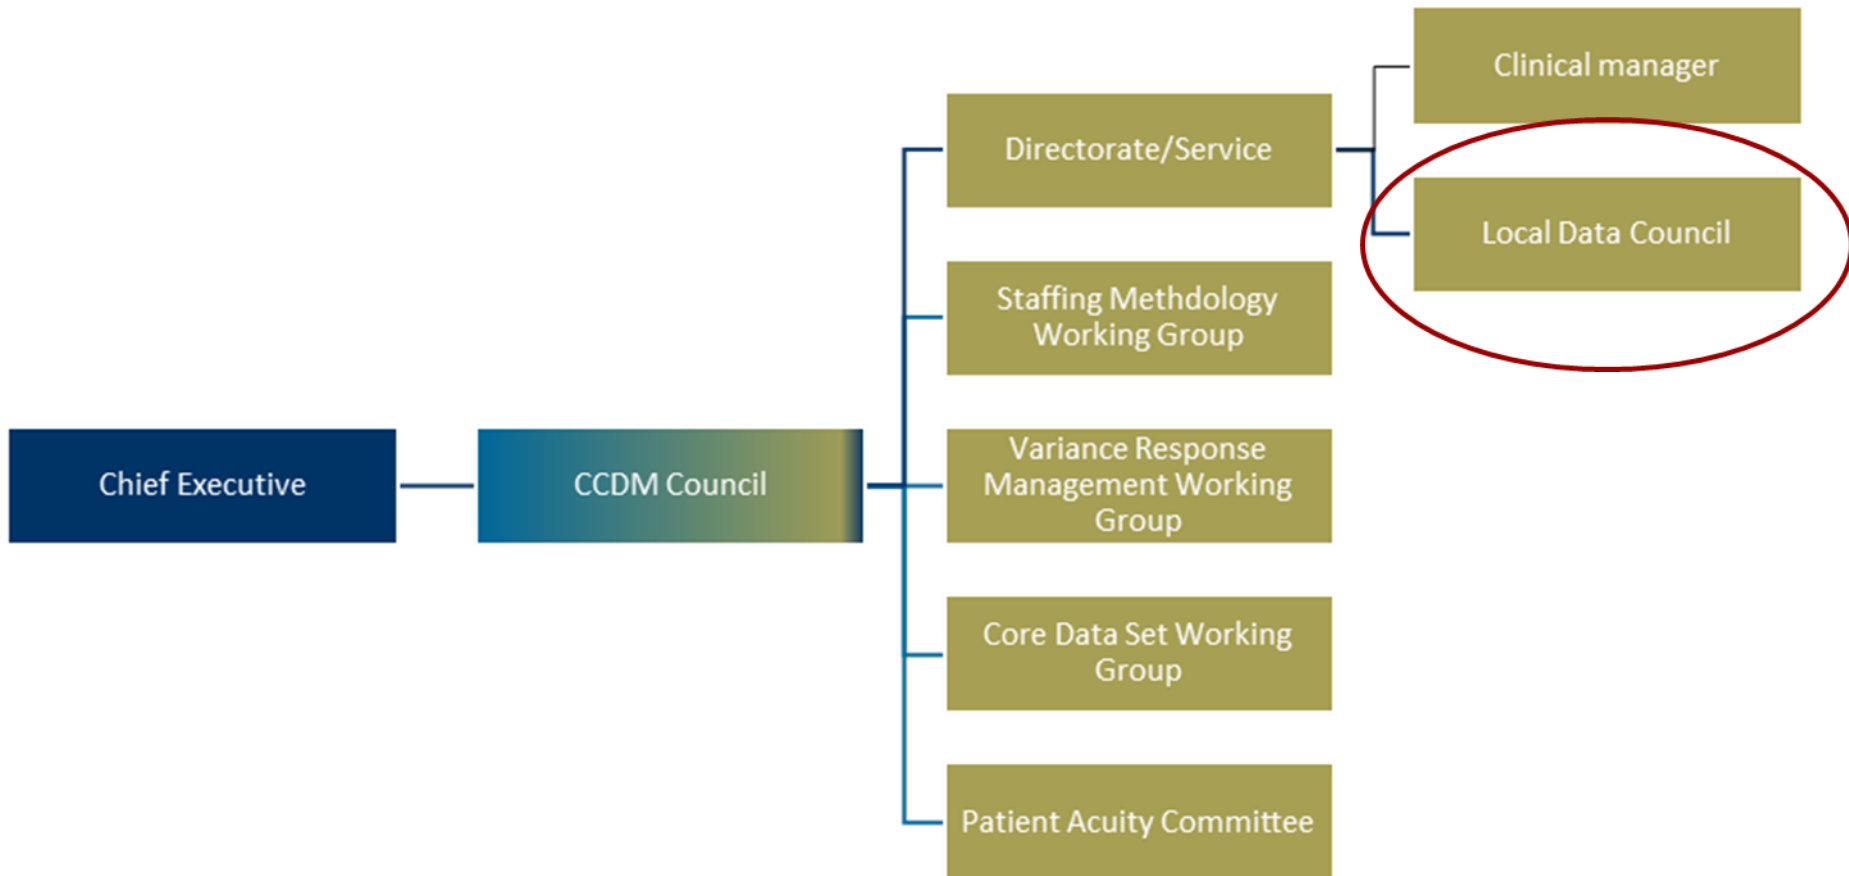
Chief Executive

CCDM Council

Directorate/Service

Clinical manager

Local Data Council

Staffing Methdology Working Group

Variance Response Management Working Group

Core Data Set Working Group

Patient Acuity Committee